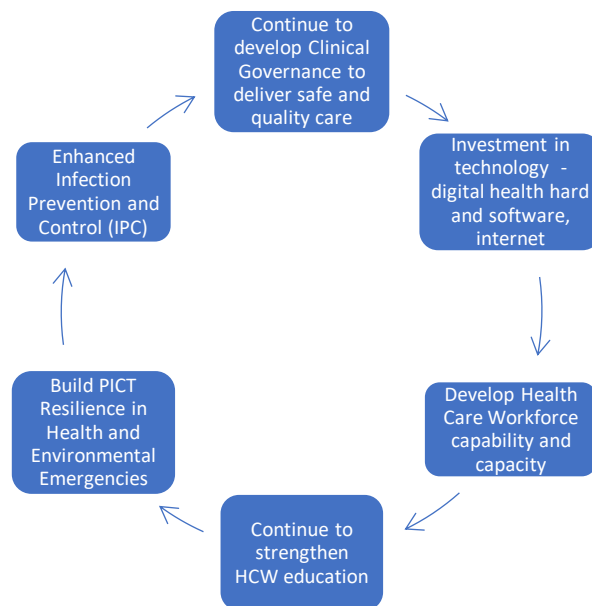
Continue to develop Clinical Governance to deliver safe and quality care

Investment in technology - digital health hard and software, internet

Develop Health Care Workforce capability and capacity

Continue to strengthen HCW education

Build PICT Resilience in Health and Environmental Emergencies

Enhanced Infection Prevention and Control (IPC)